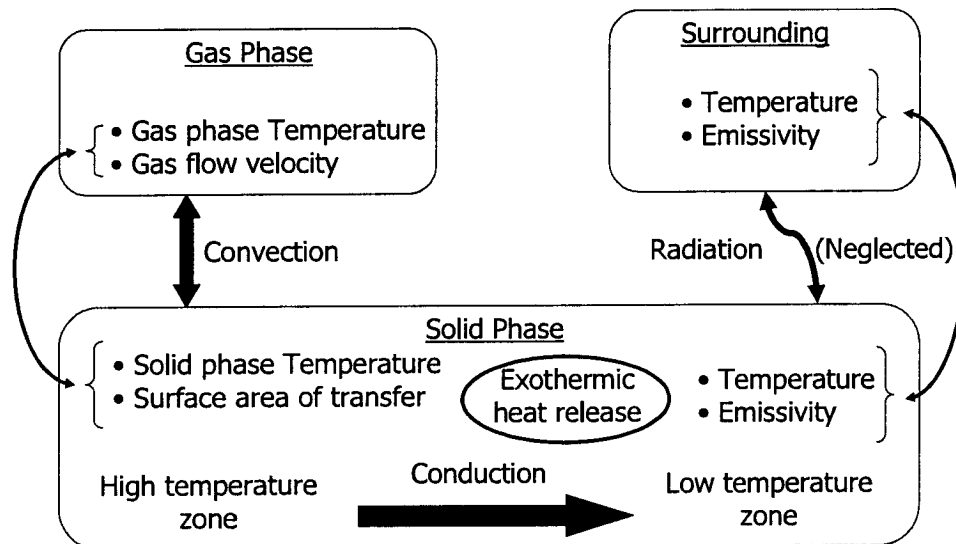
Gas Phase

• Gas phase Temperature
• Gas flow velocity

Surrounding

• Temperature
• Emissivity

Convection

Radiation

(Neglected)

Solid Phase

• Solid phase Temperature
• Surface area of transfer

Exothermic heat release

• Temperature
• Emissivity

High temperature zone

Conduction

Low temperature zone